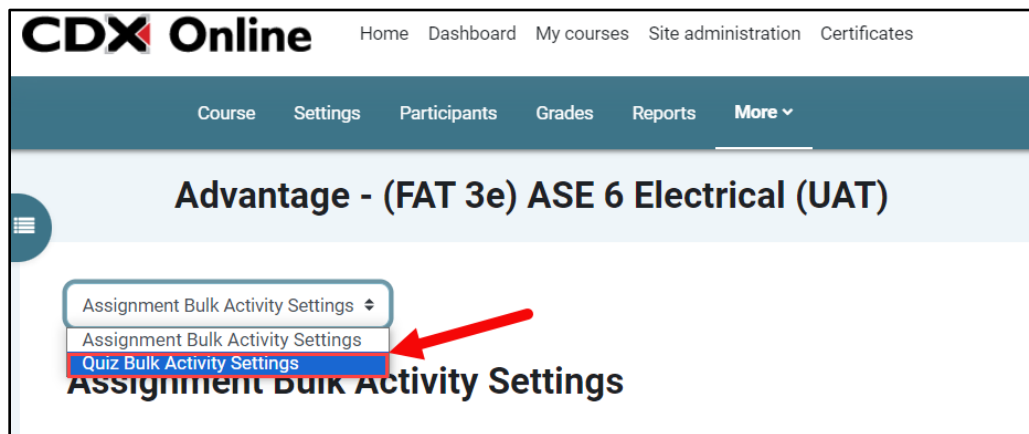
CDX Online

Home Dashboard My courses Site administration Certificates

Course Settings Participants Grades Reports More

Advantage - (FAT 3e) ASE 6 Electrical (UAT)

Assignment Bulk Activity Settings

Assignment Bulk Activity Settings

Quiz Bulk Activity Settings

Assignment Bulk Activity Settings